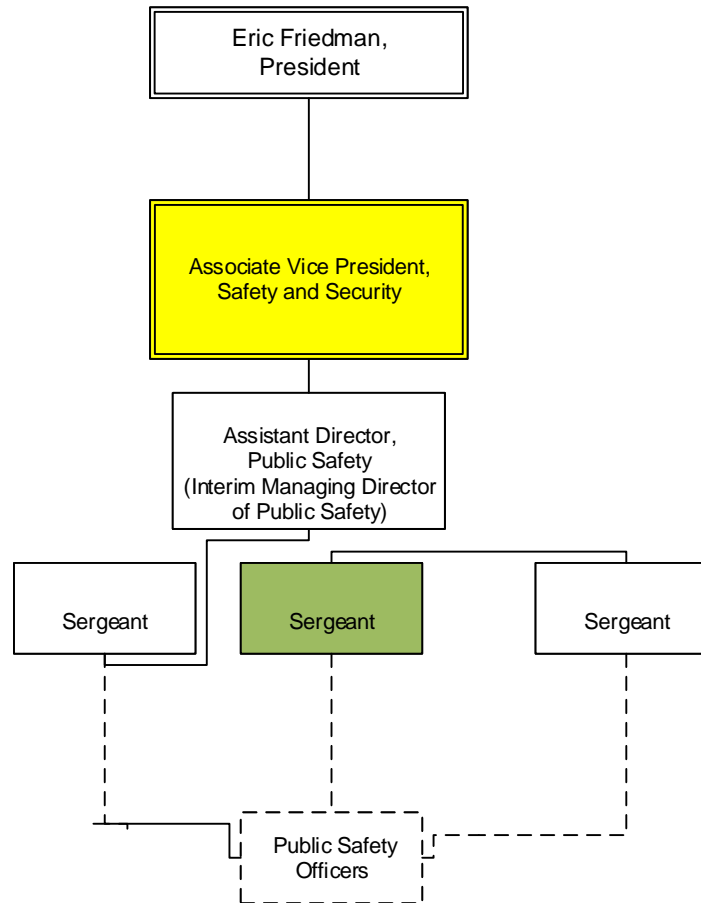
Eric Friedman, President

Associate Vice President, Safety and Security

Assistant Director, Public Safety (Interim Managing Director of Public Safety)

Sergeant

Sergeant

Sergeant

Public Safety Officers